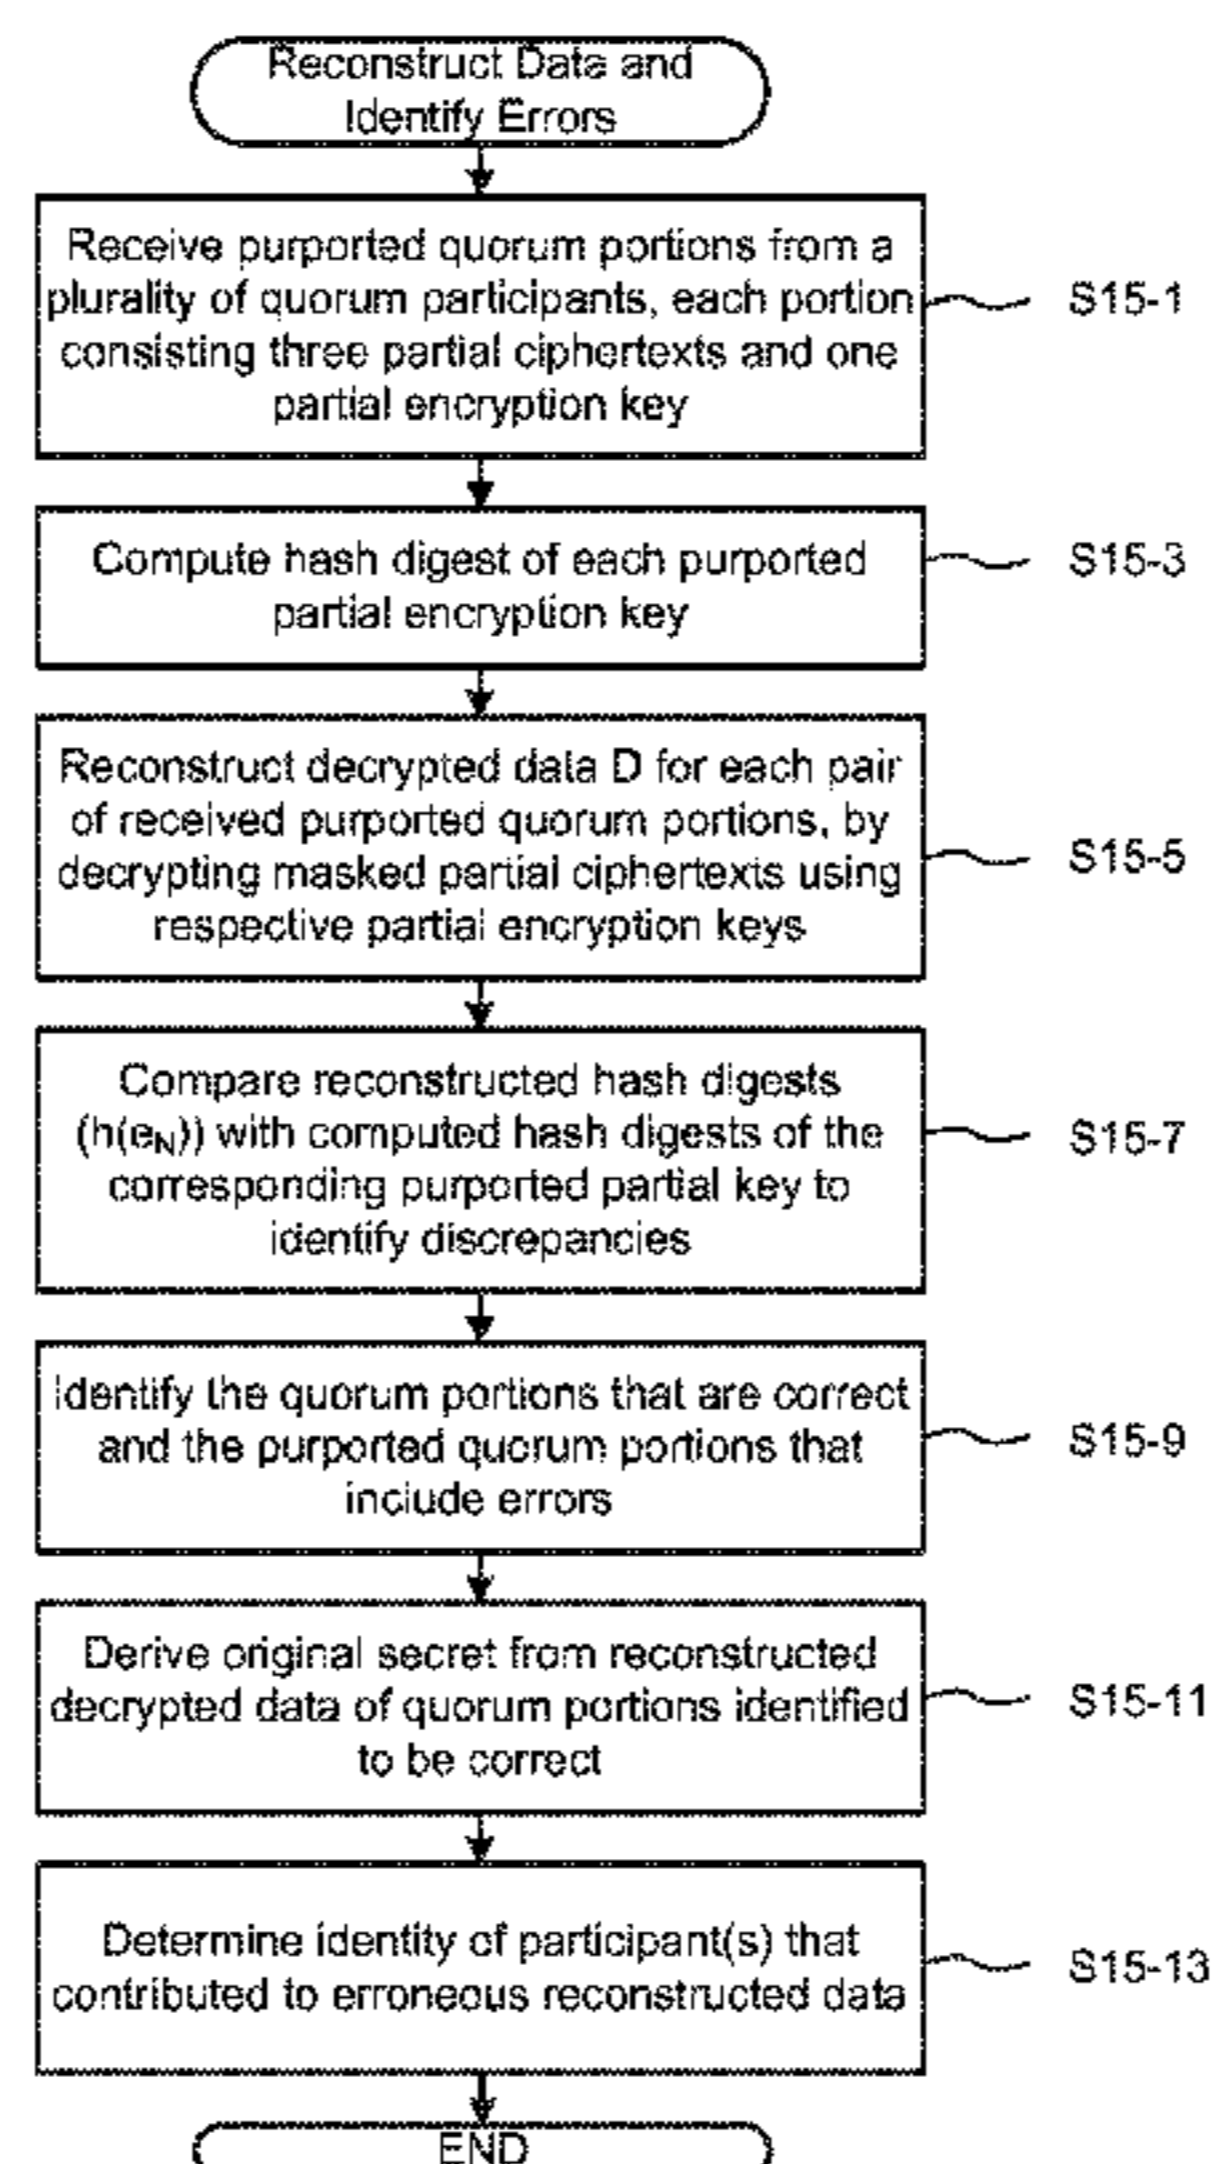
Reconstruct Data and Identify Errors

Receive purported quorum portions from a plurality of quorum participants, each portion consisting three partial ciphertexts and one partial encryption key

S15-1

Compute hash digest of each purported partial encryption key

S15-3

Reconstruct decrypted data D for each pair of received purported quorum portions, by decrypting masked partial ciphertexts using respective partial encryption keys

S15-5

Compare reconstructed hash digests ($h(e_N)$) with computed hash digests of the corresponding purported partial key to identify discrepancies

S15-7

Identify the quorum portions that are correct and the purported quorum portions that include errors

S15-9

Derive original secret from reconstructed decrypted data of quorum portions identified to be correct

S15-11

Determine identity of participant(s) that contributed to erroneous reconstructed data

S15-13

END